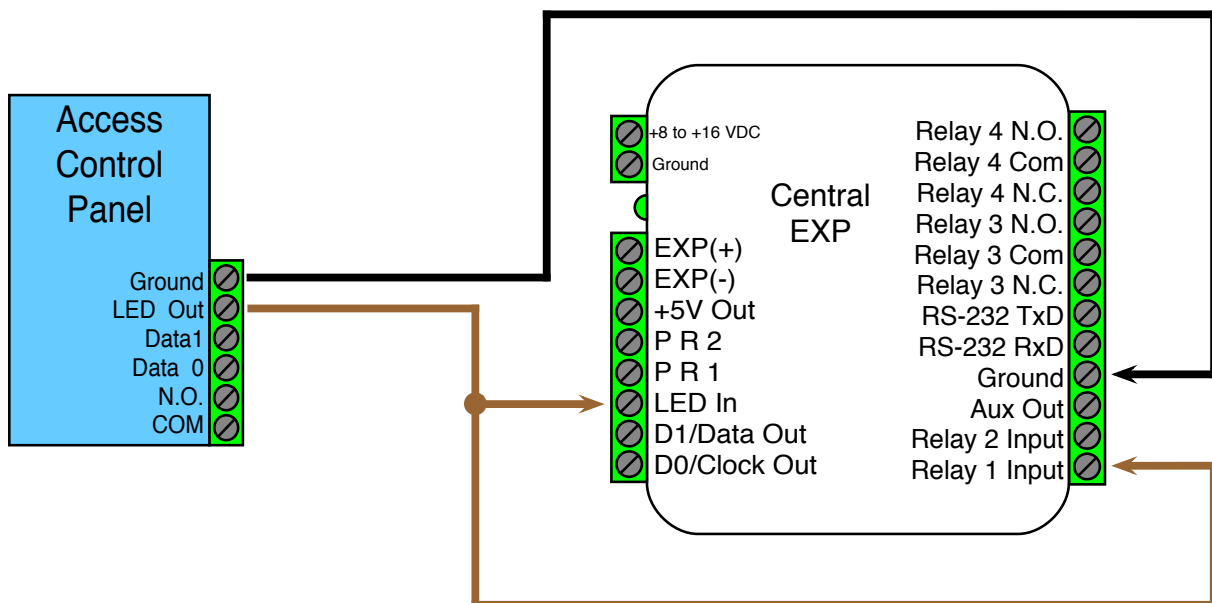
Access Control Panel

Ground
LED Out
Data1
Data 0
N.O.
COM

+8 to +16 VDC
Ground

Central EXP

EXP(+)
EXP(-)
+5V Out
P R 2
P R 1
LED In
D1/Data Out
D0/Clock Out

Relay 4 N.O.
Relay 4 Com
Relay 4 N.C.
Relay 3 N.O.
Relay 3 Com
Relay 3 N.C.
RS-232 TxD
RS-232 RxD
Ground
Aux Out
Relay 2 Input
Relay 1 Input